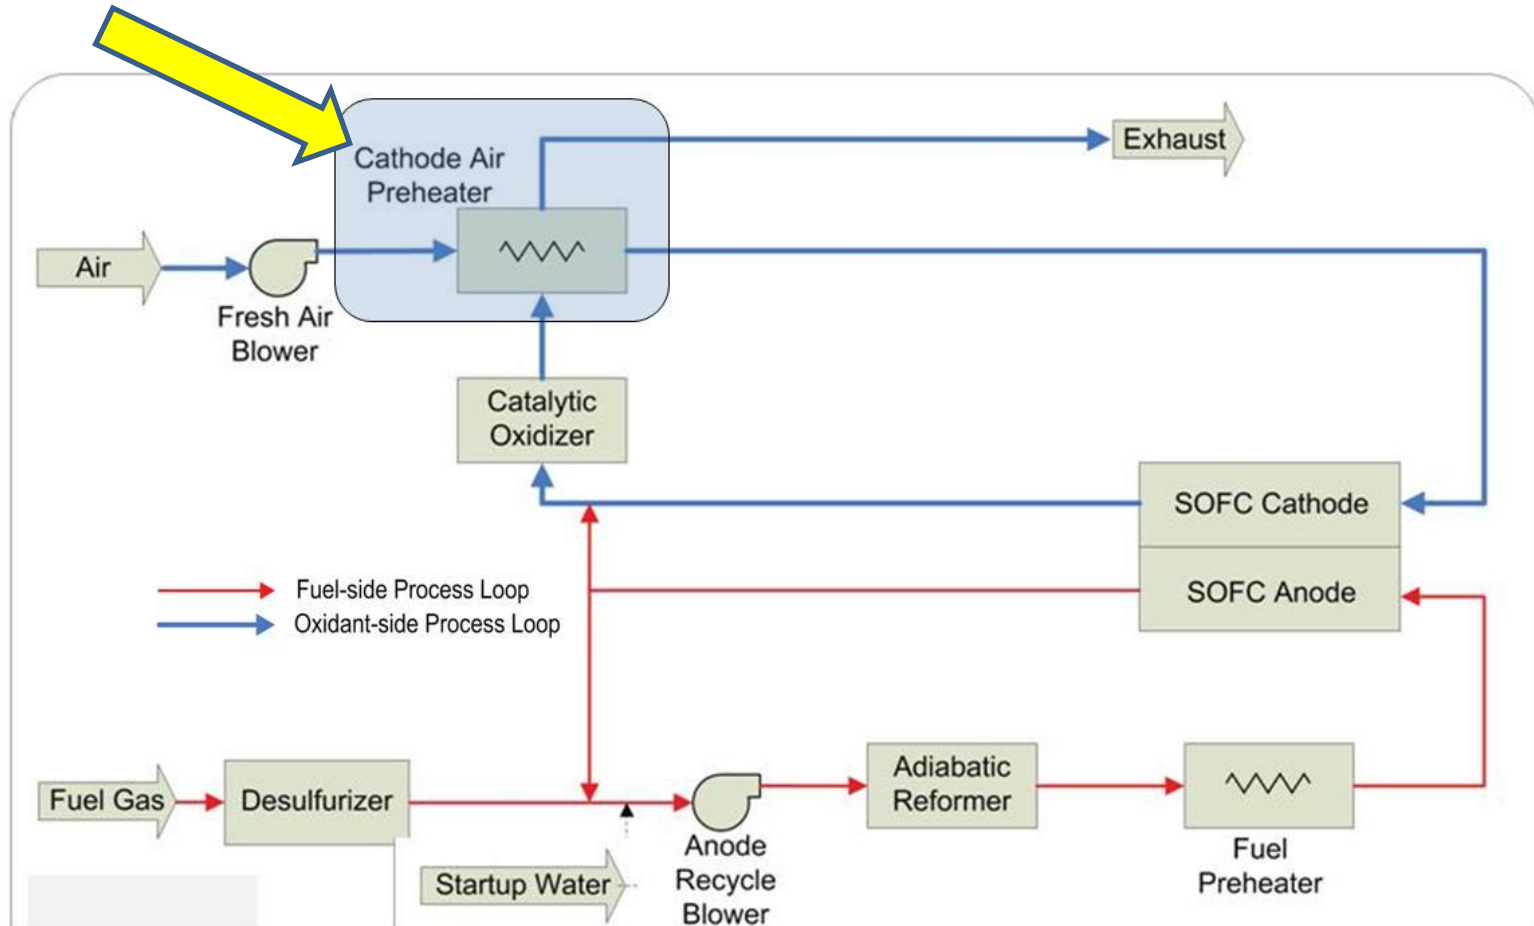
Cathode Air Preheater

Exhaust

Air

Fresh Air Blower

Catalytic Oxidizer

SOFC Cathode

SOFC Anode

Fuel-side Process Loop
Oxidant-side Process Loop

Fuel Gas

Desulfurizer

Startup Water

Anode Recycle Blower

Adiabatic Reformer

Fuel Preheater